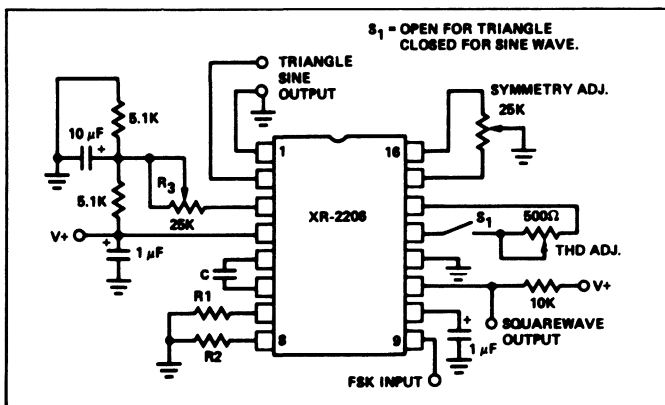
$S_1$ = OPEN FOR TRIANGLE
CLOSED FOR SINE WAVE.

TRIANGLE
SINE
OUTPUT

SYMMETRY ADJ.
25K

5.1K
10 µF
+
5.1K
$R_3$
25K
V+
+
1 µF

1
16
XR-2206
$S_1$
500Ω
THD ADJ.

C
R1
R2
8
9
+
1 µF
10K
V+
SQUAREWAVE
OUTPUT
FSK INPUT